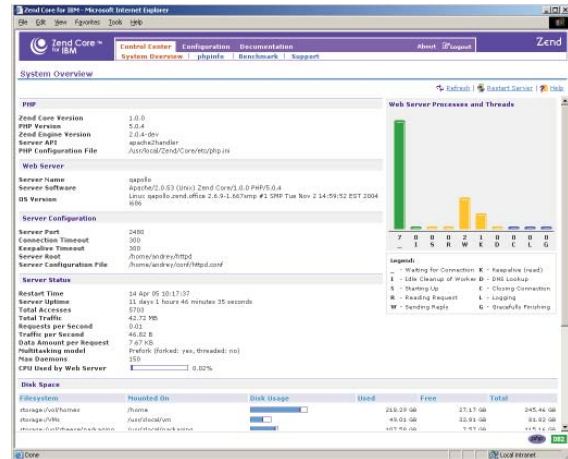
Zend Core for IBM - Microsoft Internet Explorer

File Edit View Favorites Tools Help

Zend Core™ for IBM

Control Center | Configuration | Documentation | About | Logout

System Overview | phpinfo | Benchmark | Support

Zend

System Overview

Refresh | Restart Server | Help

PHP

| | |
|---|---|
| Zend Core Version | 1.0.0 |
| PHP Version | 5.0.4 |
| Zend Engine Version | 2.0.4-dev |
| Server API | apache2handler |
| PHP Configuration File | /usr/local/Zend/Core/etc/php.ini |

Web Server

| | |
|---|---|
| Server Name | qapollo |
| Server Software | Apache/2.0.53 (Unix) Zend Core/1.0.0 PHP/5.0.4 |
| OS Version | Linux qapollo.zend.office 2.6.9-1.667smp #1 SMP Tue Nov 2 14:59:52 EST 2004 i686 |

Server Configuration

| | |
|---|---|
| Server Port | 2480 |
| Connection Timeout | 300 |
| Keepalive Timeout | 300 |
| Server Root | /home/andrey/httpd |
| Server Configuration File | /home/andrey/conf/httpd.conf |

Server Status

| | |
|---|---|
| Restart Time | 14 Apr 05 10:17:37 |
| Server Uptime | 11 days 1 hours 46 minutes 35 seconds |
| Total Accesses | 5703 |
| Total Traffic | 42.72 MB |
| Requests per Second | 0.01 |
| Traffic per Second | 46.82 B |
| Data Amount per Request | 7.67 KB |
| Multitasking model | Prefork (forked: yes, threaded: no) |
| Max Daemons | 150 |
| CPU Used by Web Server | 0.02% |

Web Server Processes and Threads

7 0 0 2 1 0 0 0 0
_ I S R W K D C L G

Legend:
_ - Waiting for Connection  K - Keepalive (read)
I - Idle Cleanup of Worker  D - DNS Lookup
S - Starting Up  C - Closing Connection
R - Reading Request  L - Logging
W - Sending Reply  G - Gracefully Finishing

Disk Space

| Filesystem | Mounted On | Disk Usage | Used | Free | Total |
|---|---|---|---|---|---|
| storage:/vol/homes | /home | | 218.29 GB | 27.17 GB | 245.46 GB |
| storage:/VMs | /usr/local/vm | | 49.01 GB | 32.91 GB | 81.92 GB |
| storage:/vol/theora/packaging | /usr/local/packaging | | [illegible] | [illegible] | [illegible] |

Done | Local intranet